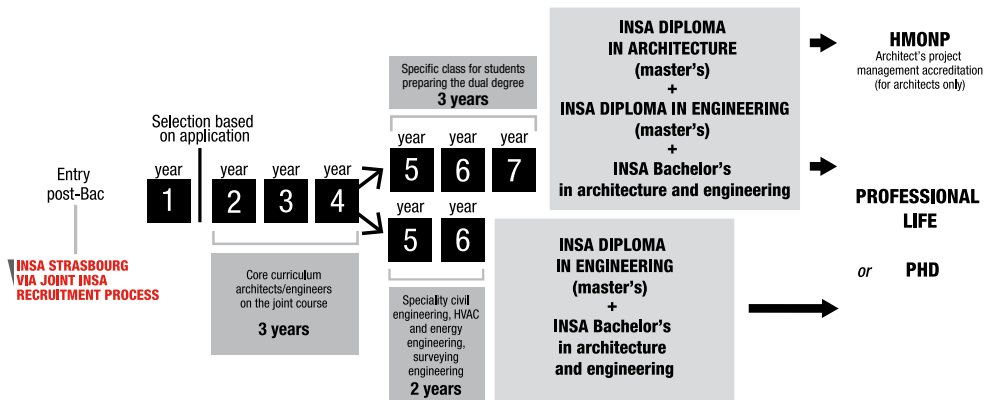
Entry post-Bac

INSA STRASBOURG VIA JOINT INSA RECRUITMENT PROCESS

year 1

Selection based on application

year 2

year 3

year 4

Core curriculum architects/engineers on the joint course

3 years

Specific class for students preparing the dual degree

3 years

year 5

year 6

year 7

year 5

year 6

Speciality civil engineering, HVAC and energy engineering, surveying engineering

2 years

INSA DIPLOMA IN ARCHITECTURE (master's) + INSA DIPLOMA IN ENGINEERING (master's) + INSA Bachelor's in architecture and engineering

INSA DIPLOMA IN ENGINEERING (master's) + INSA Bachelor's in architecture and engineering

HMONP

Architect's project management accreditation (for architects only)

PROFESSIONAL LIFE

or PHD